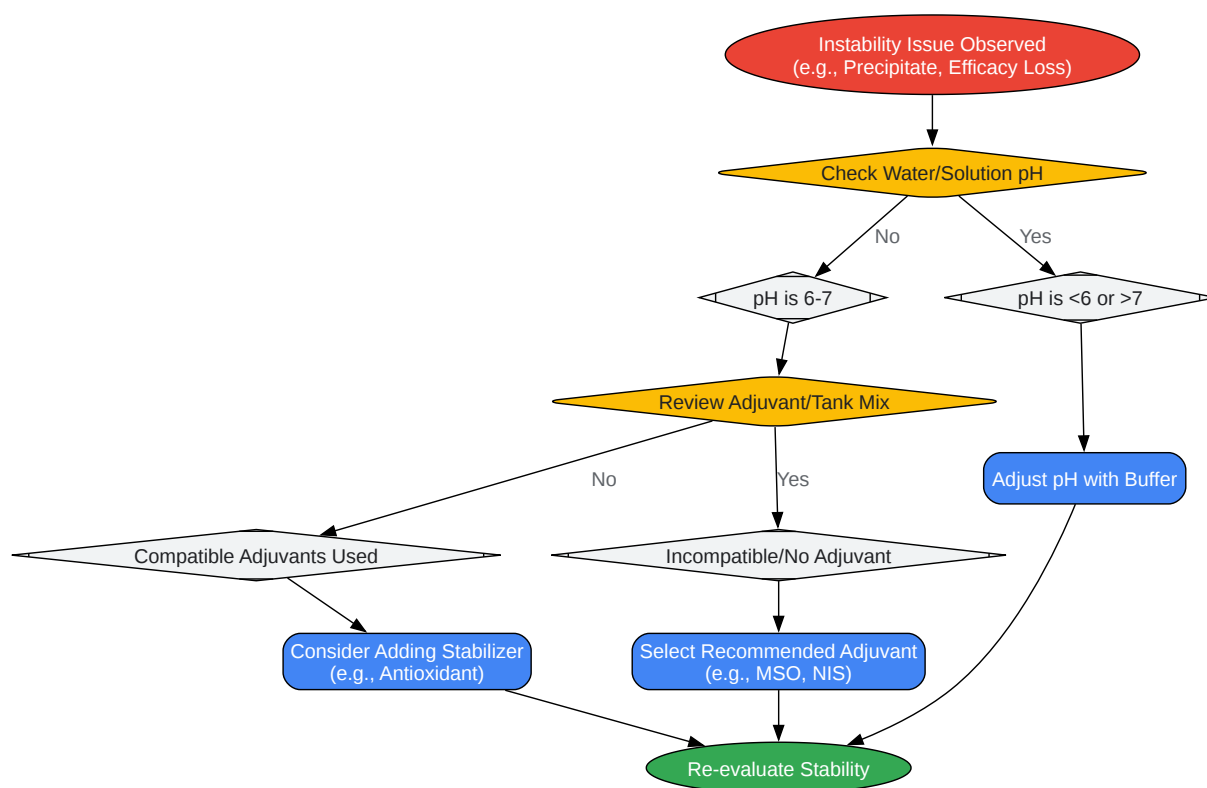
Instability Issue Observed
(e.g., Precipitate, Efficacy Loss)

Check Water/Solution pH

No

Yes

pH is 6-7

pH is <6 or >7

Review Adjuvant/Tank Mix

No

Yes

Adjust pH with Buffer

Compatible Adjuvants Used

Incompatible/No Adjuvant

Consider Adding Stabilizer
(e.g., Antioxidant)

Select Recommended Adjuvant
(e.g., MSO, NIS)

Re-evaluate Stability